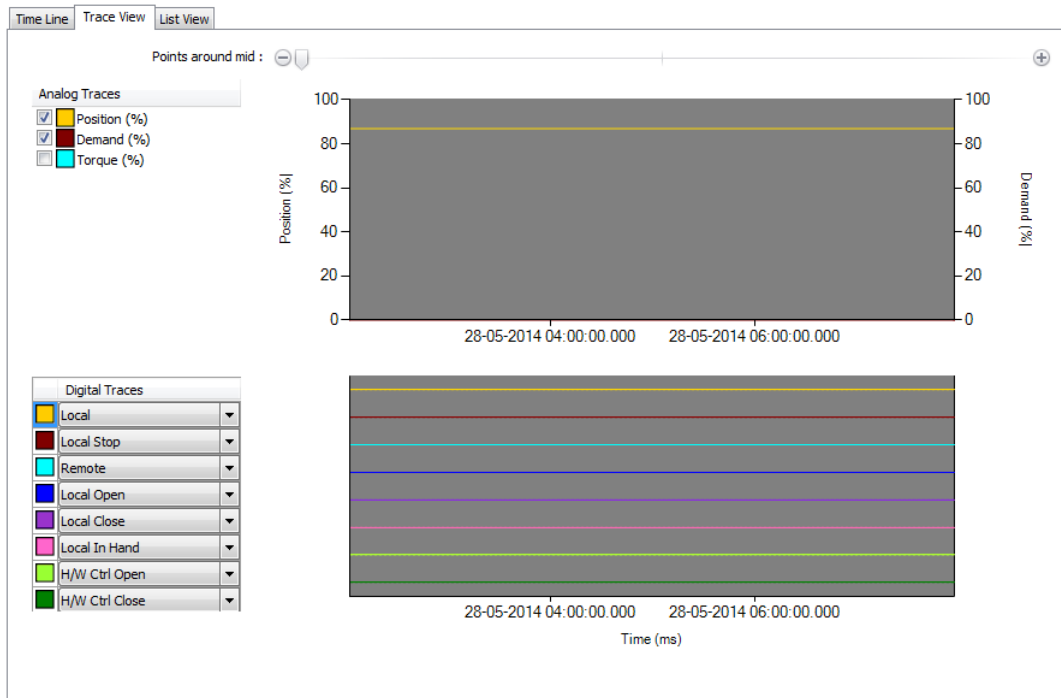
Time Line | Trace View | List View

Points around mid :

Analog Traces
Position (%)
Demand (%)
Torque (%)

100
80
60
40
20
0
Position [%]

100
80
60
40
20
0
Demand [%]

28-05-2014 04:00:00.000
28-05-2014 06:00:00.000

Digital Traces
Local
Local Stop
Remote
Local Open
Local Close
Local In Hand
H/W Ctrl Open
H/W Ctrl Close

28-05-2014 04:00:00.000
28-05-2014 06:00:00.000
Time (ms)